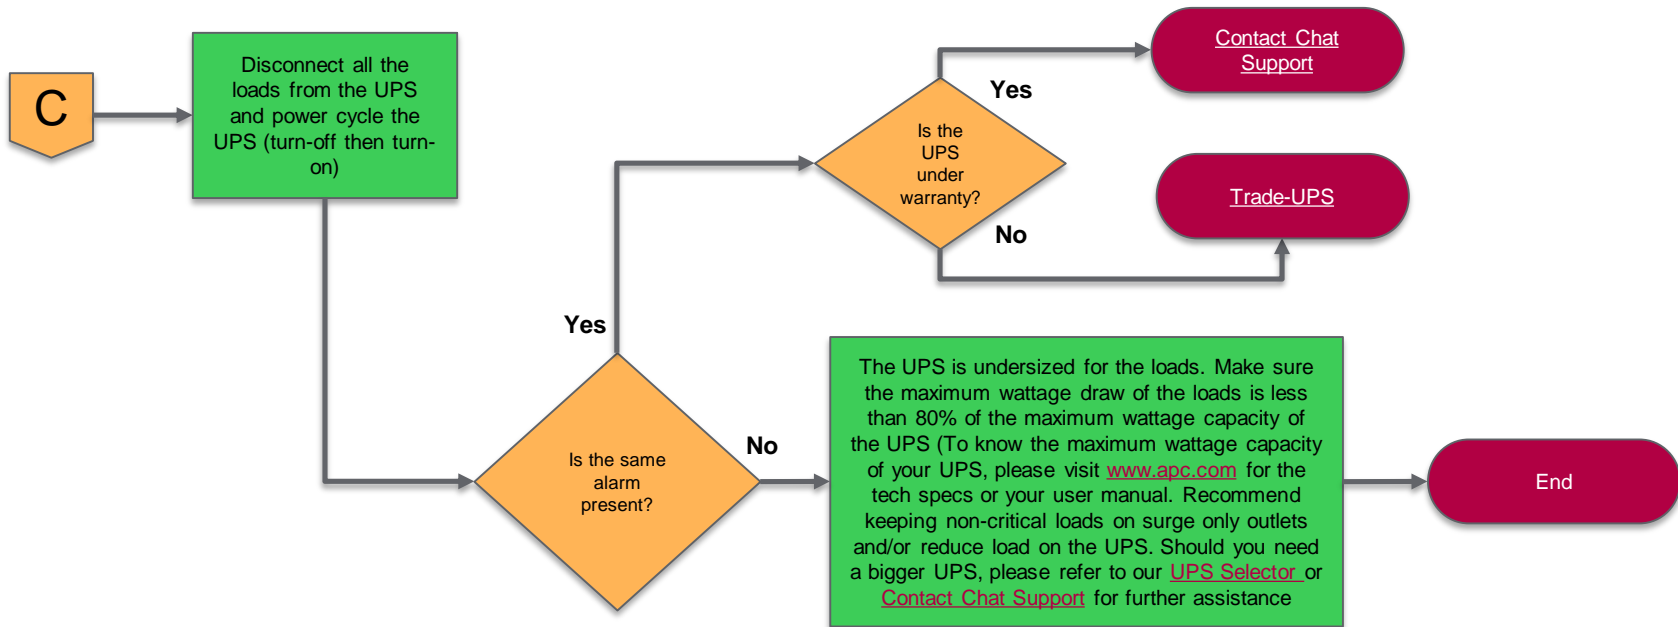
C

Disconnect all the loads from the UPS and power cycle the UPS (turn-off then turn-on)

Is the same alarm present?

Yes

Is the UPS under warranty?

Yes

Contact Chat Support

No

Trade-UPS

No

The UPS is undersized for the loads. Make sure the maximum wattage draw of the loads is less than 80% of the maximum wattage capacity of the UPS (To know the maximum wattage capacity of your UPS, please visit www.apc.com for the tech specs or your user manual. Recommend keeping non-critical loads on surge only outlets and/or reduce load on the UPS. Should you need a bigger UPS, please refer to our UPS Selector or Contact Chat Support for further assistance

End